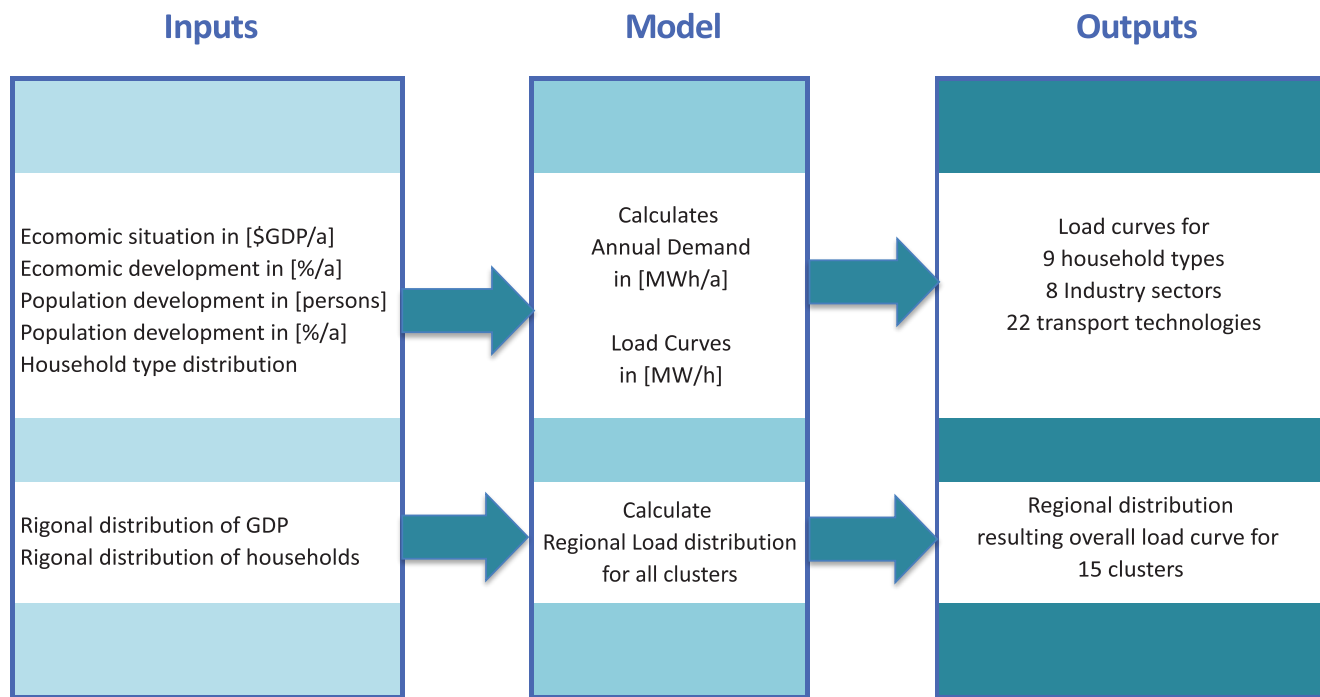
Inputs

Model

Outputs

Ecomomic situation in [\$GDP/a]
Ecomomic development in [%/a]
Population development in [persons]
Population development in [%/a]
Household type distribution

Calculates
Annual Demand
in [MWh/a]

Load Curves
in [MW/h]

Load curves for
9 household types
8 Industry sectors
22 transport technologies

Rigonal distribution of GDP
Rigonal distribution of households

Calculate
Regional Load distribution
for all clusters

Regional distribution
resulting overall load curve for
15 clusters